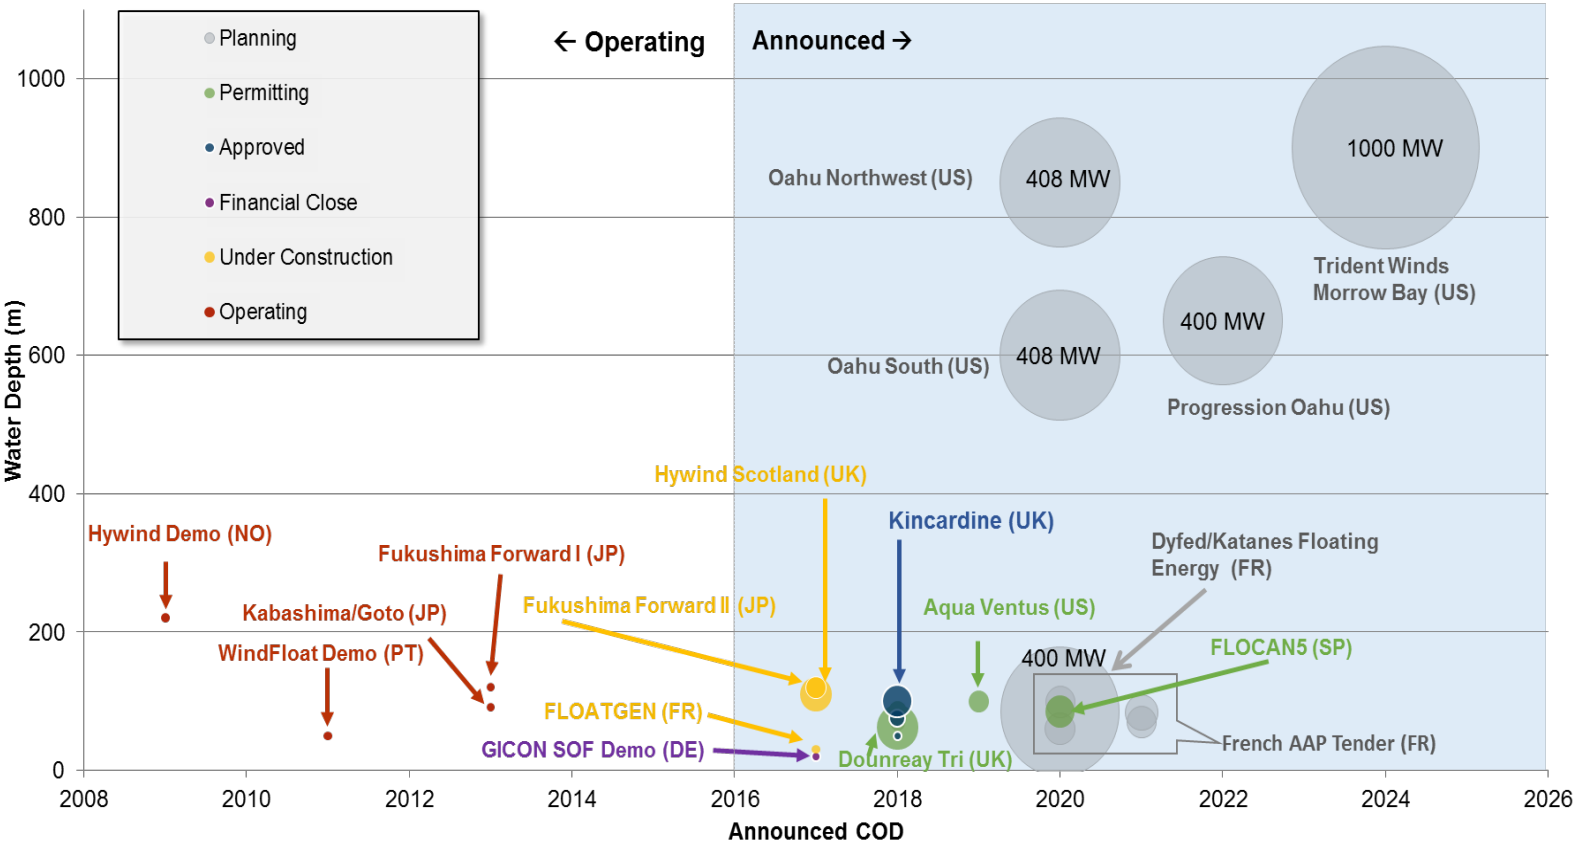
Planning
Permitting
Approved
Financial Close
Under Construction
Operating

← Operating
Announced →

1000
800
600
400
200
0

Water Depth (m)

Oahu Northwest (US)
408 MW
1000 MW
Trident Winds Morrow Bay (US)
400 MW
408 MW
Oahu South (US)
Progression Oahu (US)

Hywind Scotland (UK)
Kincardine (UK)
Hywind Demo (NO)
Fukushima Forward I (JP)
Dyfed/Katanes Floating Energy (FR)
Kabashima/Goto (JP)
Fukushima Forward II (JP)
Aqua Ventus (US)
WindFloat Demo (PT)
400 MW
FLOCAN5 (SP)
FLOATGEN (FR)
GICON SOF Demo (DE)
Dounreay Tri (UK)
French AAP Tender (FR)

2008
2010
2012
2014
2016
2018
2020
2022
2024
2026
Announced COD